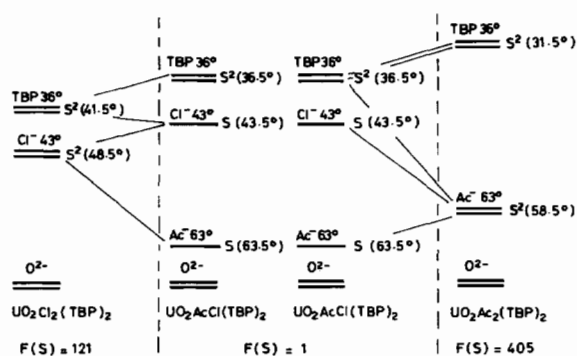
TBP 36° $S^2$ (41.5°)

$Cl^-$ 43° $S^2$ (48.5°)

$O^{2-}$

$UO_2Cl_2(TBP)_2$

F(S) = 121

TBP 36° $S^2$ (36.5°)

$Cl^-$ 43° S (43.5°)

$Ac^-$ 63° S (63.5°)

$O^{2-}$

$UO_2AcCl(TBP)_2$

F(S) = 1

TBP 36° $S^2$ (36.5°)

$Cl^-$ 43° S (43.5°)

$Ac^-$ 63° S (63.5°)

$O^{2-}$

$UO_2AcCl(TBP)_2$

TBP 36° $S^2$ (31.5°)

$Ac^-$ 63° $S^2$(58.5°)

$O^{2-}$

$UO_2Ac_2(TBP)_2$

F(S) = 405